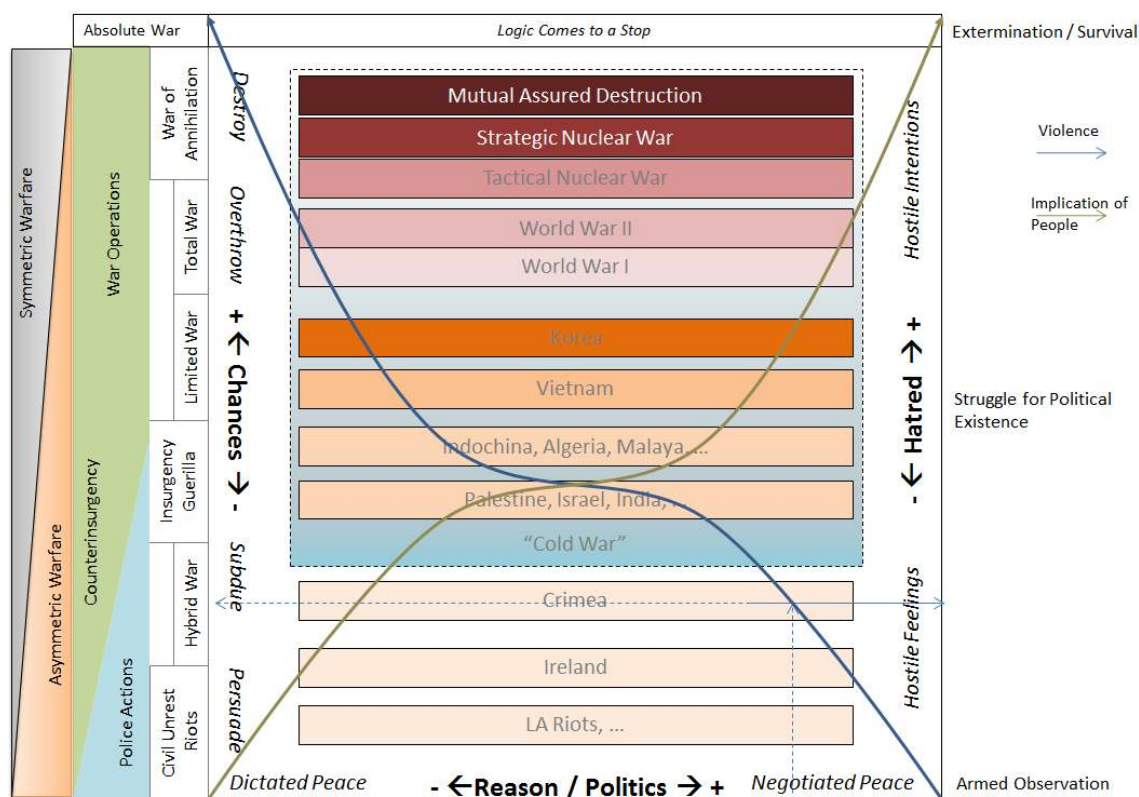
Absolute War

Logic Comes to a Stop

Extermination / Survival

Symmetric Warfare

Asymmetric Warfare

War Operations

Counterinsurgency

Police Actions

War of Annihilation

Total War

Limited War

Insurgency Guerilla

Hybrid War

Civil Unrest Riots

Destroy

Overthrow

+ ← Chances → -

Subdue

Persuade

Mutual Assured Destruction

Strategic Nuclear War

Tactical Nuclear War

World War II

World War I

Korea

Vietnam

Indochina, Algeria, Malaya, ...

Palestine, Israel, India, ...

"Cold War"

Crimea

Ireland

LA Riots, ...

Hostile Intentions

- ← Hatred → +

Hostile Feelings

Violence

Implication of People

Struggle for Political Existence

Dictated Peace

- ←Reason / Politics → +

Negotiated Peace

Armed Observation